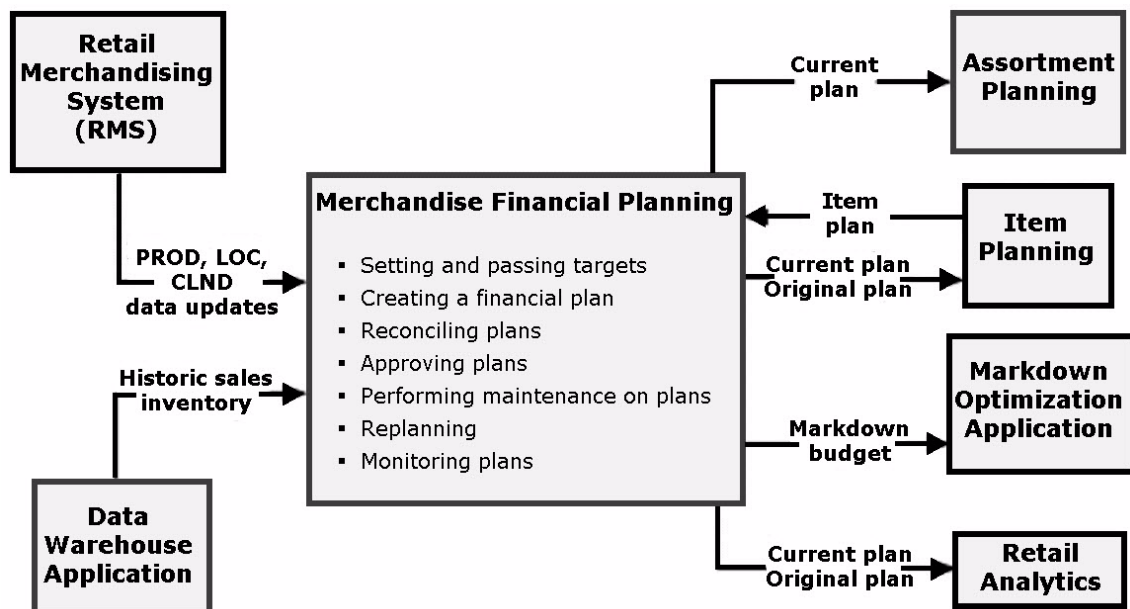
Retail Merchandising System (RMS)

PROD, LOC, CLND data updates

Historic sales inventory

Data Warehouse Application

Merchandise Financial Planning

- Setting and passing targets
- Creating a financial plan
- Reconciling plans
- Approving plans
- Performing maintenance on plans
- Replanning
- Monitoring plans

Current plan

Assortment Planning

Item plan

Item Planning

Current plan
Original plan

Markdown budget

Markdown Optimization Application

Current plan
Original plan

Retail Analytics